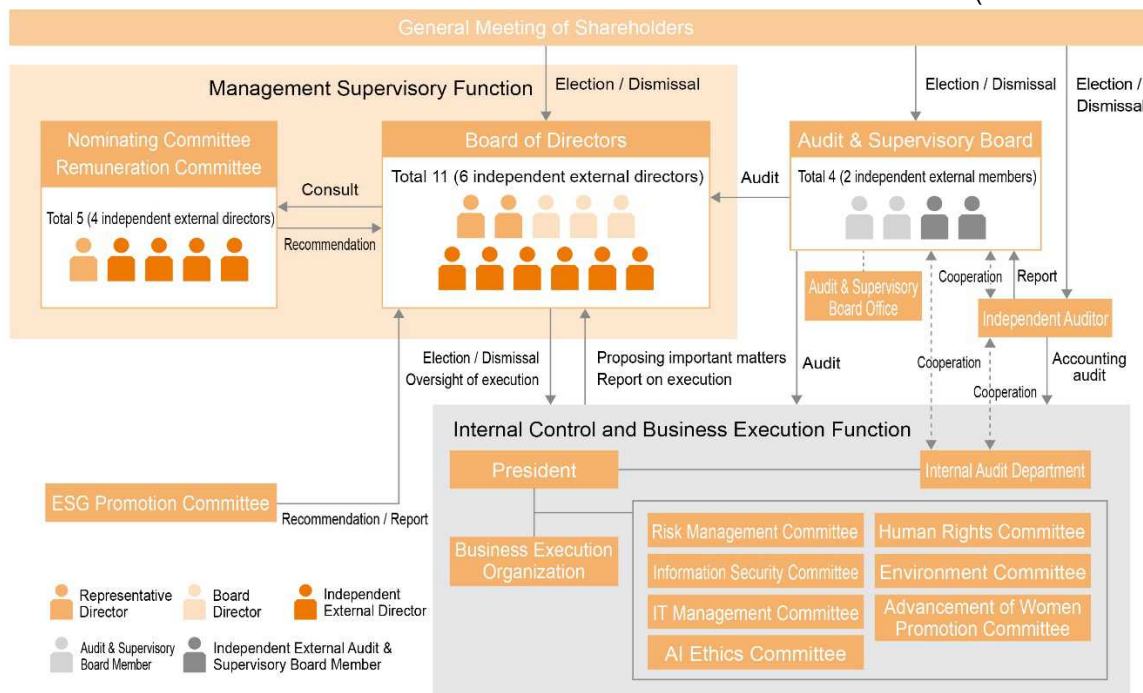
General Meeting of Shareholders

Management Supervisory Function

Election / Dismissal

Election / Dismissal

Election / Dismissal

Nominating Committee
Remuneration Committee

Total 5 (4 independent external directors)

Consult

Recommendation

Board of Directors

Total 11 (6 independent external directors)

Audit

Audit & Supervisory Board

Total 4 (2 independent external members)

Audit & Supervisory Board Office

Cooperation

Report

Independent Auditor

Election / Dismissal
Oversight of execution

Proposing important matters
Report on execution

Audit

Cooperation

Accounting audit

Cooperation

Internal Control and Business Execution Function

President

Internal Audit Department

ESG Promotion Committee

Recommendation / Report

Business Execution Organization

Risk Management Committee

Human Rights Committee

Information Security Committee

Environment Committee

IT Management Committee

Advancement of Women Promotion Committee

AI Ethics Committee

Representative Director

Board Director

Independent External Director

Audit & Supervisory Board Member

Independent External Audit & Supervisory Board Member